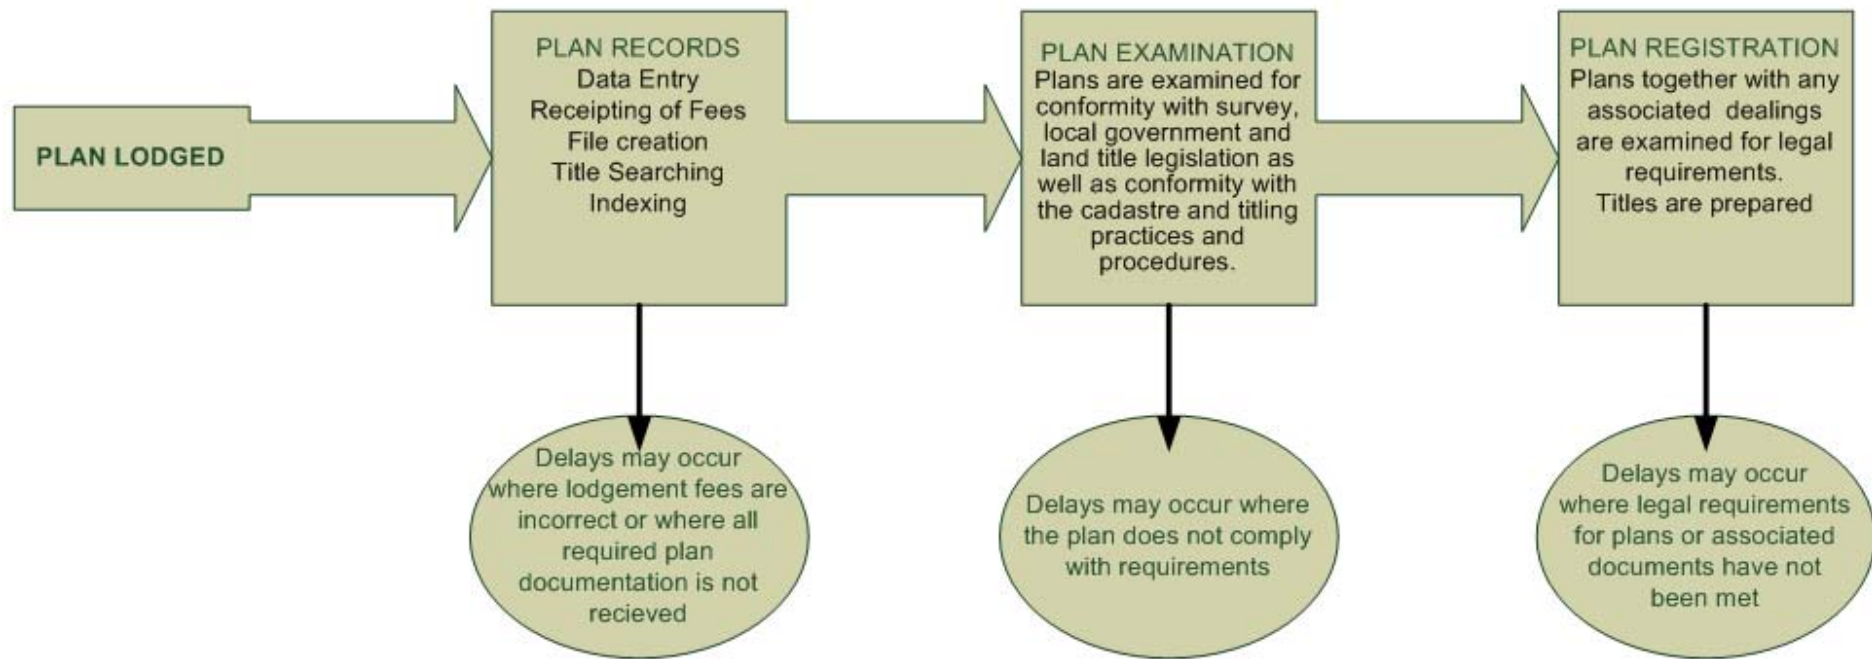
PLAN LODGED

PLAN RECORDS
Data Entry
Receipting of Fees
File creation
Title Searching
Indexing

Delays may occur where lodgement fees are incorrect or where all required plan documentation is not recieved

PLAN EXAMINATION
Plans are examined for conformity with survey, local government and land title legislation as well as conformity with the cadastre and titling practices and procedures.

Delays may occur where the plan does not comply with requirements

PLAN REGISTRATION
Plans together with any associated dealings are examined for legal requirements.
Titles are prepared

Delays may occur where legal requirements for plans or associated documents have not been met